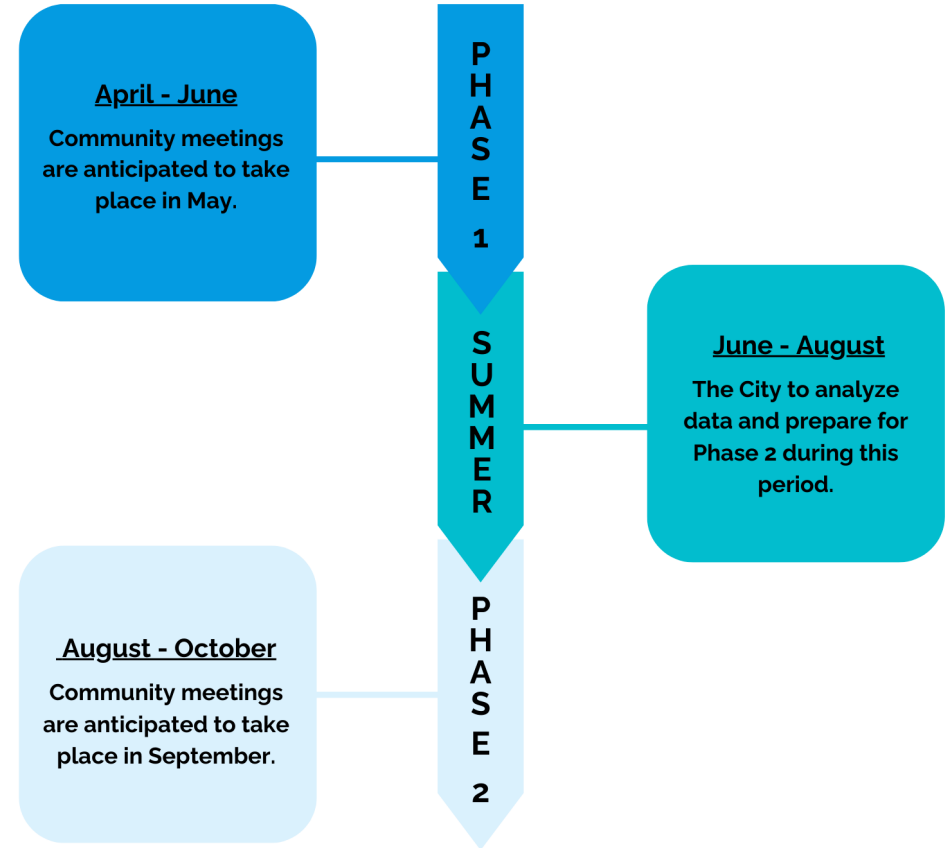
April - June

Community meetings are anticipated to take place in May.

PHASE 1

SUMMER

June - August

The City to analyze data and prepare for Phase 2 during this period.

August - October

Community meetings are anticipated to take place in September.

PHASE 2